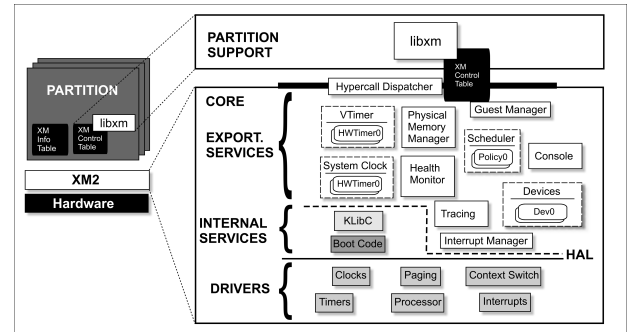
PARTITION

XM Info Table

XM Control Table

libxm

XM2

Hardware

PARTITION SUPPORT

libxm

XM Control Table

Hypercall Dispatcher

CORE

Guest Manager

EXPORT. SERVICES

VTimer

HWTimer0

Physical Memory Manager

Scheduler

Policy0

Console

System Clock

HWTimer0

Health Monitor

Devices

Dev0

INTERNAL SERVICES

KLibC

Tracing

Boot Code

Interrupt Manager

HAL

DRIVERS

Clocks

Paging

Context Switch

Timers

Processor

Interrupts